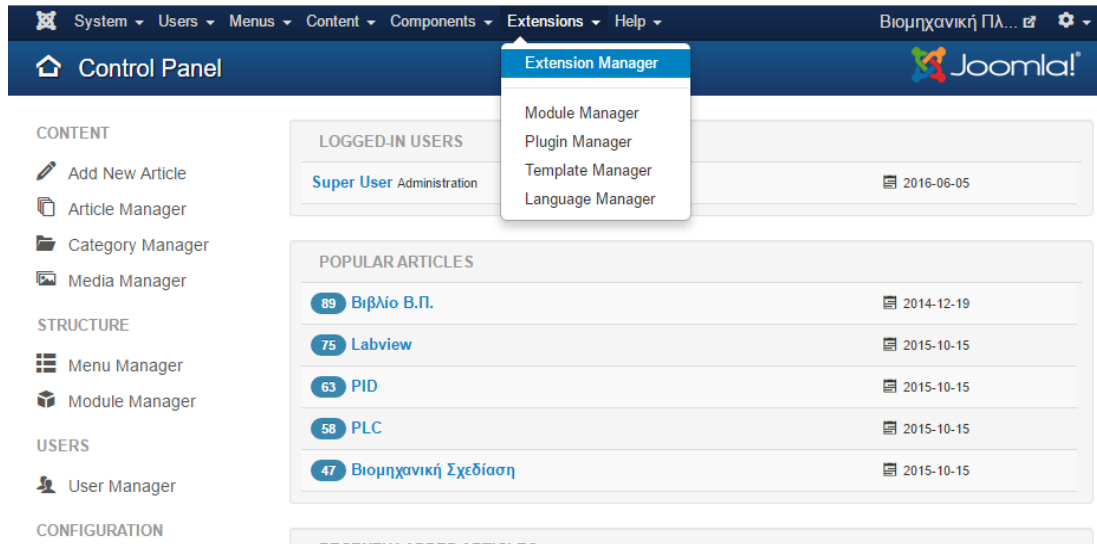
System ▾ Users ▾ Menus ▾ Content ▾ Components ▾ Extensions ▾ Help ▾ Βιομηχανική Πλ...

Control Panel

Joomla!

Extension Manager

Module Manager
Plugin Manager
Template Manager
Language Manager

CONTENT
Add New Article
Article Manager
Category Manager
Media Manager

STRUCTURE
Menu Manager
Module Manager

USERS
User Manager

CONFIGURATION

LOGGED-IN USERS

Super User Administration 2016-06-05

POPULAR ARTICLES

| | |
|---|---|
| 89 Βιβλίο Β.Π. | 2014-12-19 |
| 75 Labview | 2015-10-15 |
| 63 PID | 2015-10-15 |
| 58 PLC | 2015-10-15 |
| 47 Βιομηχανική Σχεδίαση | 2015-10-15 |

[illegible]